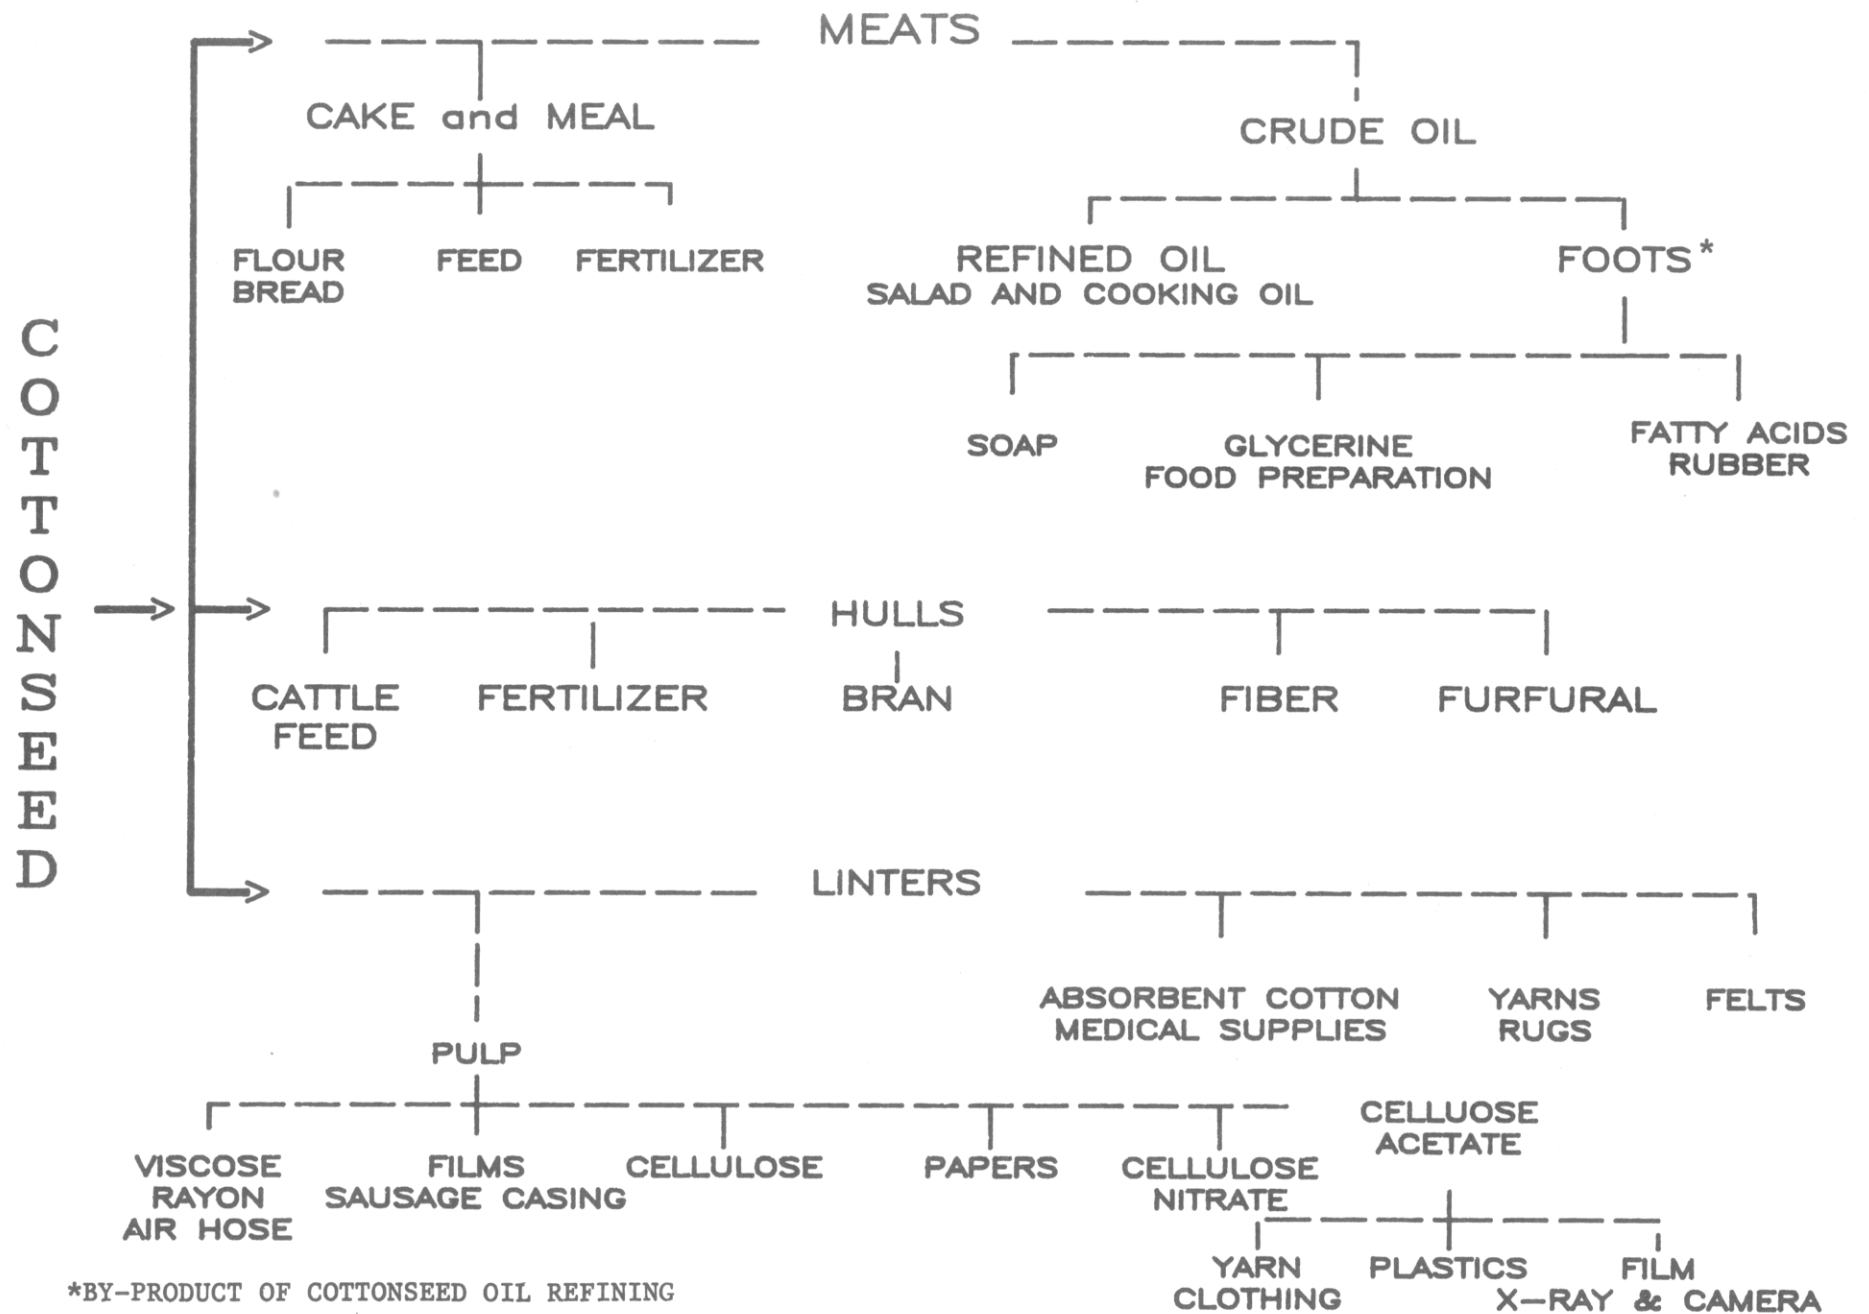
COTTONSEED

MEATS

CAKE and MEAL

CRUDE OIL

FLOUR
BREAD

FEED

FERTILIZER

REFINED OIL
SALAD AND COOKING OIL

FOOTS*

SOAP

GLYCERINE
FOOD PREPARATION

FATTY ACIDS
RUBBER

HULLS

CATTLE
FEED

FERTILIZER

BRAN

FIBER

FURFURAL

LINTERS

ABSORBENT COTTON
MEDICAL SUPPLIES

YARNS
RUGS

FELTS

PULP

CELLUOSE
ACETATE

VISCOSE
RAYON
AIR HOSE

FILMS
SAUSAGE CASING

CELLULOSE

PAPERS

CELLULOSE
NITRATE

YARN
CLOTHING

PLASTICS

FILM
X-RAY & CAMERA

*BY-PRODUCT OF COTTONSEED OIL REFINING